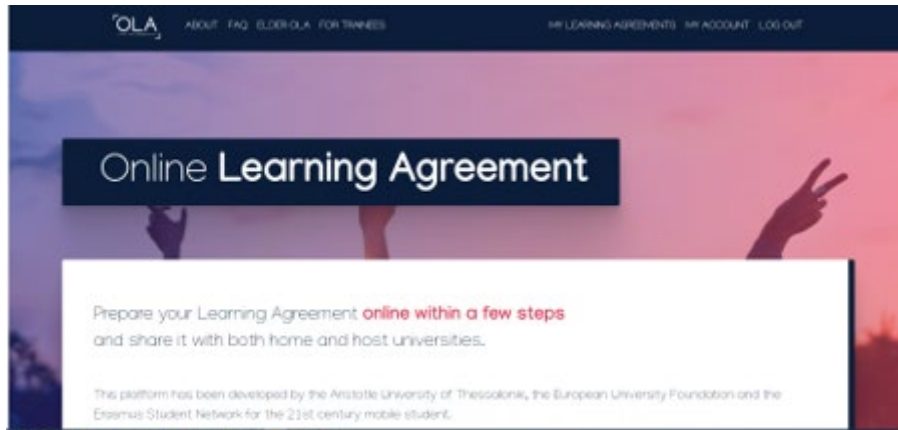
OLA ABOUT FAQ ELDER OLA FOR TRAINEES MY LEARNING AGREEMENTS MY ACCOUNT LOG OUT

Online Learning Agreement

Prepare your Learning Agreement online within a few steps and share it with both home and host universities.

This platform has been developed by the Aristotle University of Thessaloniki, the European University Foundation and the Erasmus Student Network for the 21st century mobile student.